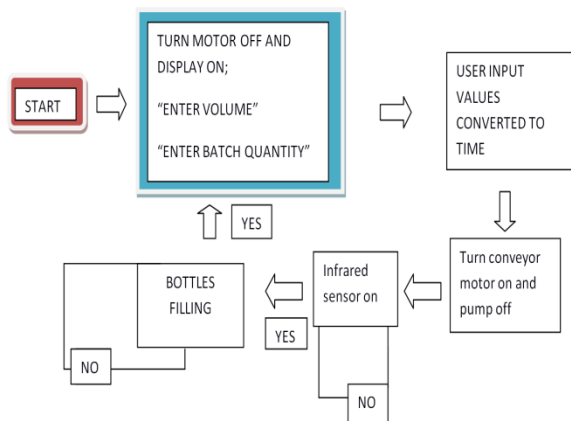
START

TURN MOTOR OFF AND DISPLAY ON;

"ENTER VOLUME"

"ENTER BATCH QUANTITY"

USER INPUT VALUES CONVERTED TO TIME

Turn conveyor motor on and pump off

Infrared sensor on

YES

NO

BOTTLES FILLING

NO

YES